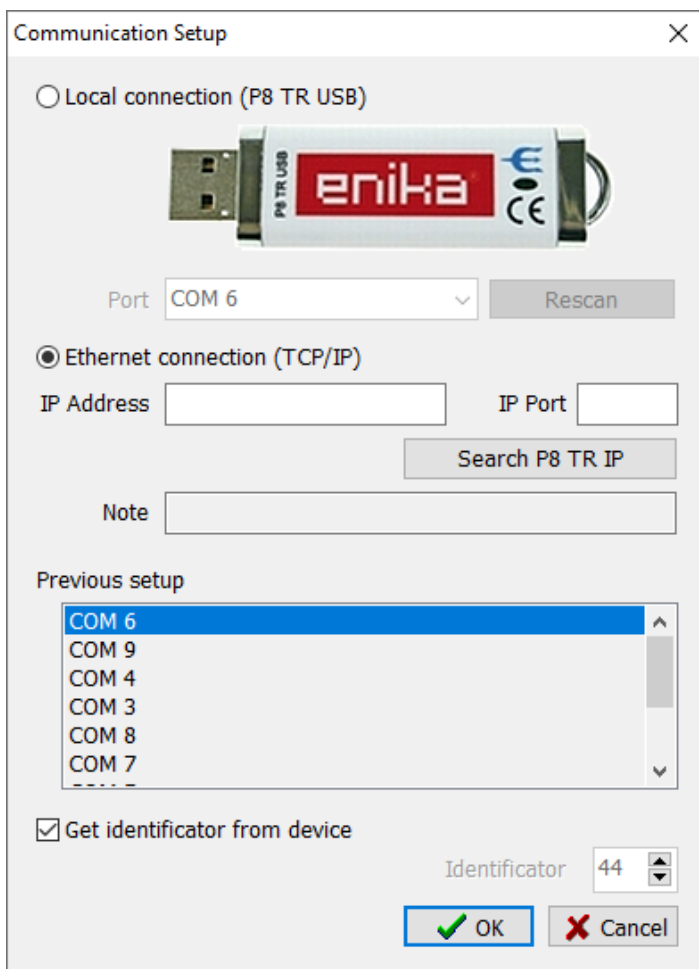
Communication Setup

Local connection (P8 TR USB)

P8 TR USB
enika
CE

Port COM 6
Rescan

Ethernet connection (TCP/IP)

IP Address
IP Port

Search P8 TR IP

Note

Previous setup

COM 6
COM 9
COM 4
COM 3
COM 8
COM 7
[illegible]

Get identificator from device

Identificator 44

OK
Cancel